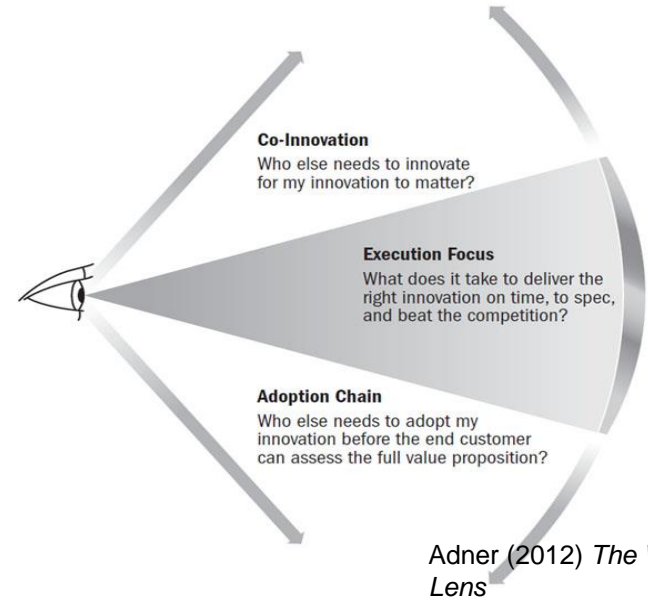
Co-Innovation
Who else needs to innovate for my innovation to matter?

Execution Focus
What does it take to deliver the right innovation on time, to spec, and beat the competition?

Adoption Chain
Who else needs to adopt my innovation before the end customer can assess the full value proposition?

Adner (2012) The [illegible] Lens